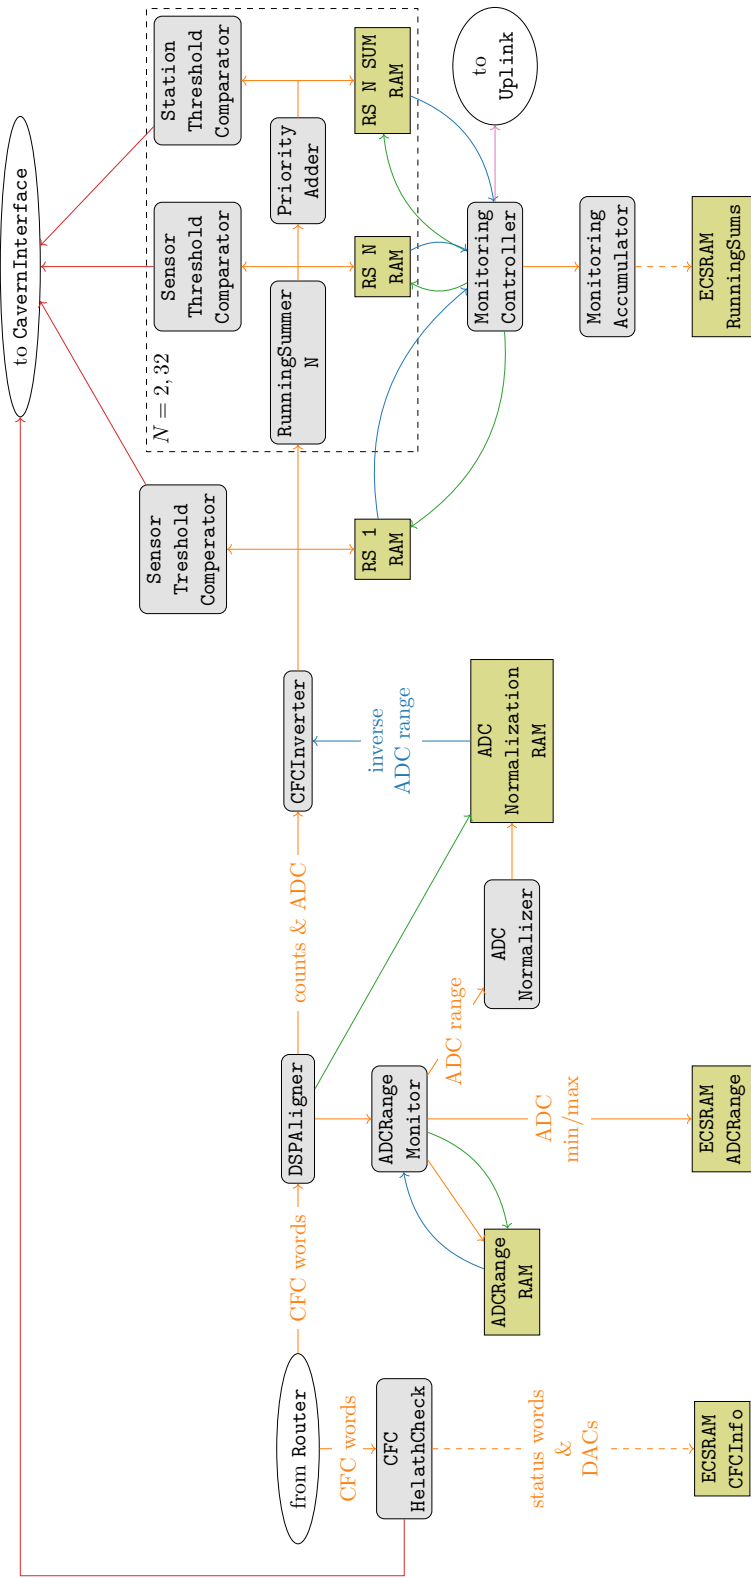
to CavernInterface

Station Threshold Comparator

Sensor Threshold Comparator

Priority Adder

RS N SUM RAM

RS N RAM

to Uplink

Monitoring Controller

Monitoring Accumulator

ECSRAM RunningSums

$N = 2, 32$

RunningSummer N

Sensor Treshold Comperator

RS 1 RAM

CFCInverter

inverse ADC range

ADC Normalization RAM

counts & ADC

ADC Normalizer

ADC range

DSPAligner

ADCRange Monitor

ADC min/max

ECSRAM ADCRange

CFC words

ADCRange RAM

from Router

CFC words

CFC HelathCheck

status words & DACs

ECSRAM CFCInfo